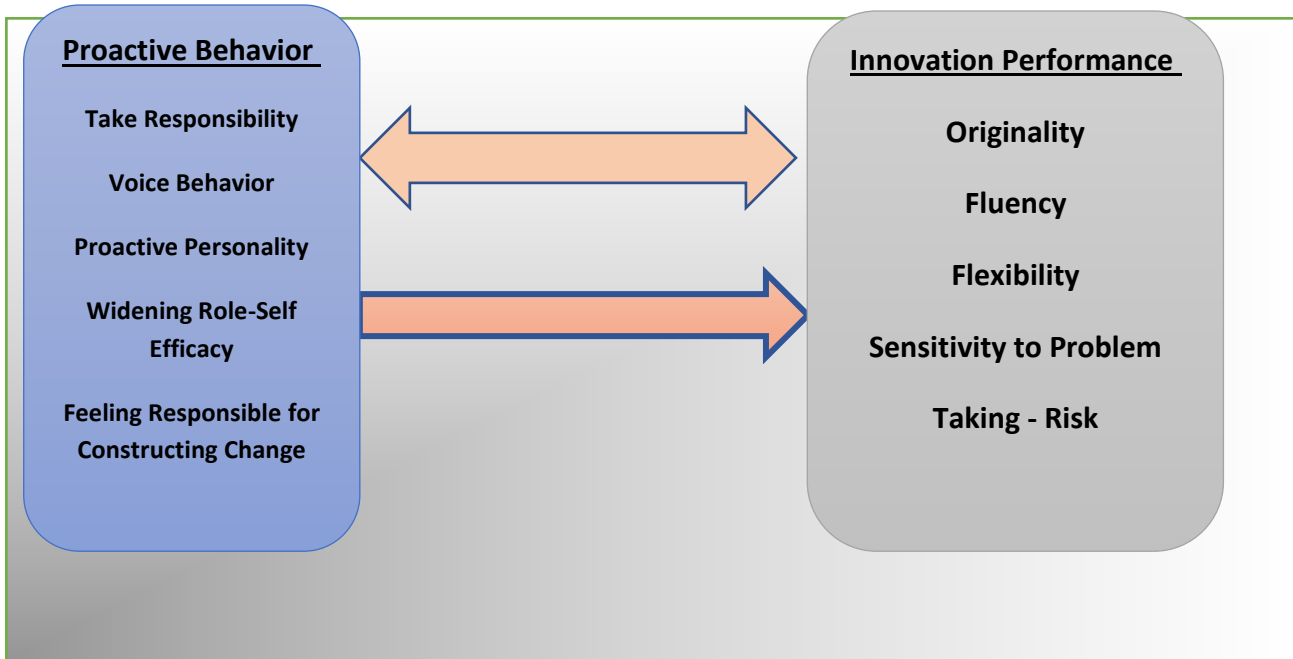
Proactive Behavior

Take Responsibility

Voice Behavior

Proactive Personality

Widening Role-Self Efficacy

Feeling Responsible for Constructing Change

Innovation Performance

Originality

Fluency

Flexibility

Sensitivity to Problem

Taking - Risk